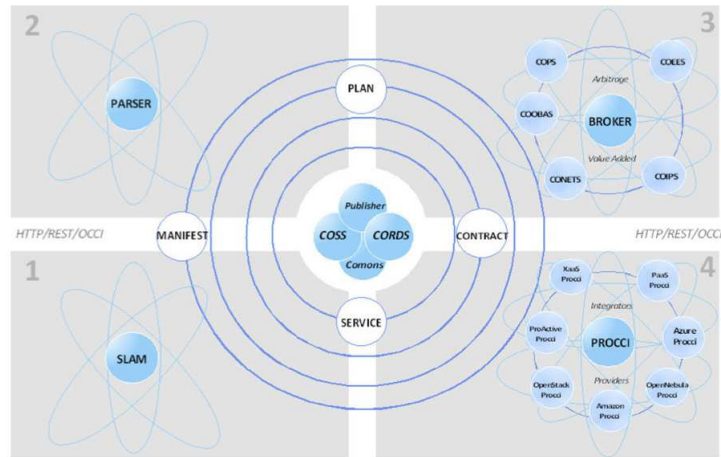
2

PARSER

PLAN

3

COPS

COES

Arbitrage

COOBAS

BROKER

Value Added

CONETS

COIPS

Publisher

COSS

CORDS

Comons

HTTP/REST/OCCI

MANIFEST

CONTRACT

HTTP/REST/OCCI

1

SLAM

SERVICE

4

XaaS Procci

PaaS Procci

Integrators

ProActive Procci

PROCCI

Azure Procci

Providers

OpenStack Procci

OpenNebula Procci

Amazon Procci